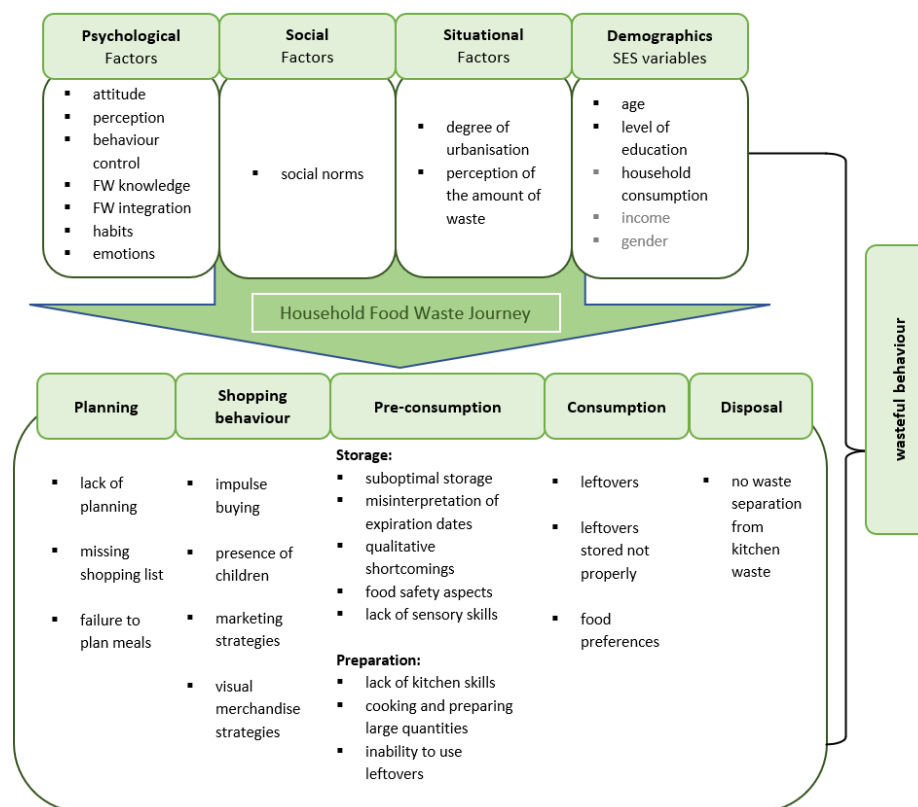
**Psychological** Factors

- attitude
- perception
- behaviour control
- FW knowledge
- FW integration
- habits
- emotions

**Social** Factors

- social norms

**Situational** Factors

- degree of urbanisation
- perception of the amount of waste

**Demographics** SES variables

- age
- level of education
- household consumption
- income
- gender

Household Food Waste Journey

**Planning**

- lack of planning
- missing shopping list
- failure to plan meals

**Shopping behaviour**

- impulse buying
- presence of children
- marketing strategies
- visual merchandise strategies

**Pre-consumption**

**Storage:**
- suboptimal storage
- misinterpretation of expiration dates
- qualitative shortcomings
- food safety aspects
- lack of sensory skills

**Preparation:**
- lack of kitchen skills
- cooking and preparing large quantities
- inability to use leftovers

**Consumption**

- leftovers
- leftovers stored not properly
- food preferences

**Disposal**

- no waste separation from kitchen waste

**wasteful behaviour**